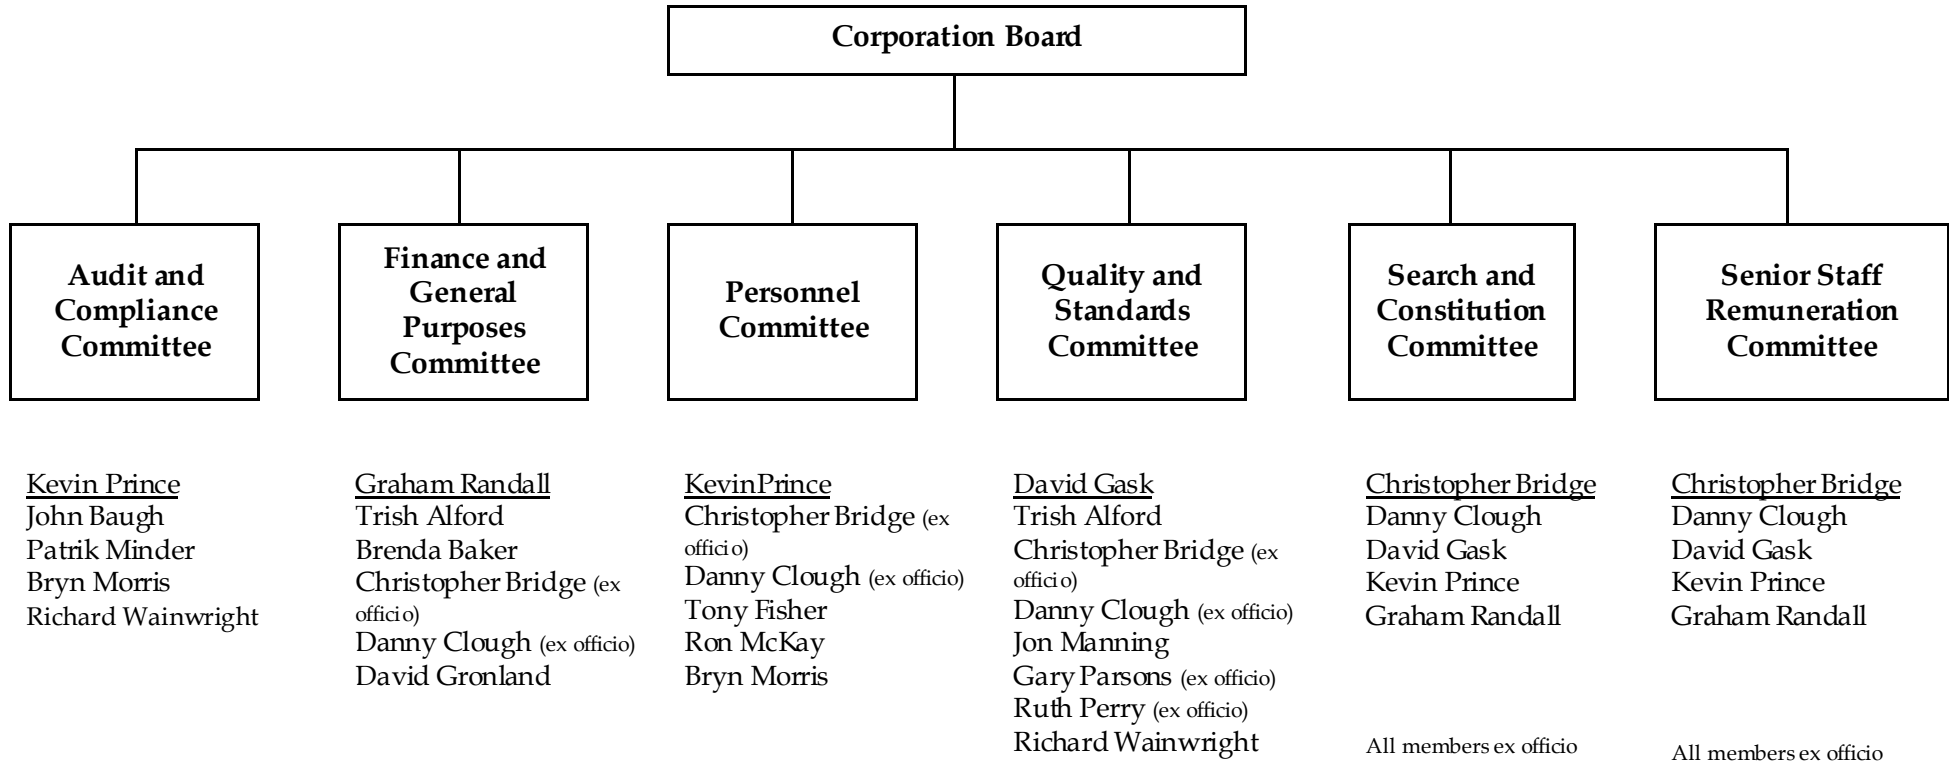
Corporation Board

Audit and Compliance Committee

Finance and General Purposes Committee

Personnel Committee

Quality and Standards Committee

Search and Constitution Committee

Senior Staff Remuneration Committee

Kevin Prince
John Baugh
Patrik Minder
Bryn Morris
Richard Wainwright

Graham Randall
Trish Alford
Brenda Baker
Christopher Bridge (ex officio)
Danny Clough (ex officio)
David Gronland

KevinPrince
Christopher Bridge (ex officio)
Danny Clough (ex officio)
Tony Fisher
Ron McKay
Bryn Morris

David Gask
Trish Alford
Christopher Bridge (ex officio)
Danny Clough (ex officio)
Jon Manning
Gary Parsons (ex officio)
Ruth Perry (ex officio)
Richard Wainwright

Christopher Bridge
Danny Clough
David Gask
Kevin Prince
Graham Randall

All members ex officio

Christopher Bridge
Danny Clough
David Gask
Kevin Prince
Graham Randall

All members ex officio